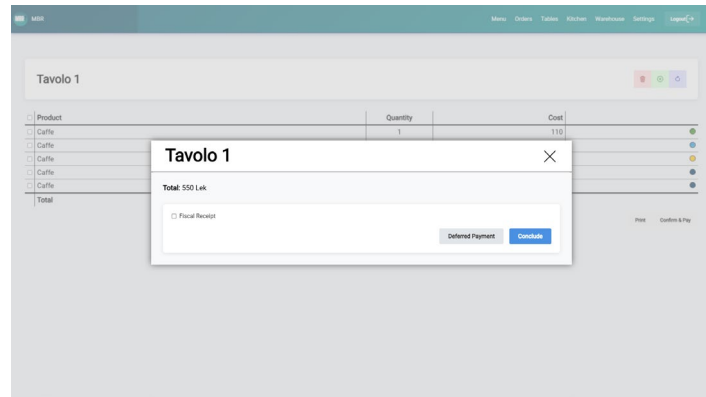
MBR

Menu Orders Tables Kitchen Warehouse Settings Logout

Tavolo 1

| Product | Quantity | Cost |
|---|---|---|
| Caffe | 1 | 110 |
| Caffe | | |
| Caffe | | |
| Caffe | | |
| Caffe | | |
| Total | | |

Print Confirm & Pay

Tavolo 1

Total: 550 Lek

Fiscal Receipt

Deferred Payment Conclude